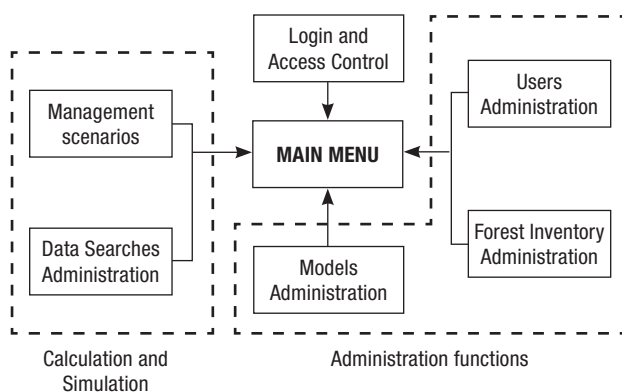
Login and Access Control

Management scenarios

MAIN MENU

Users Administration

Data Searches Administration

Models Administration

Forest Inventory Administration

Calculation and Simulation

Administration functions